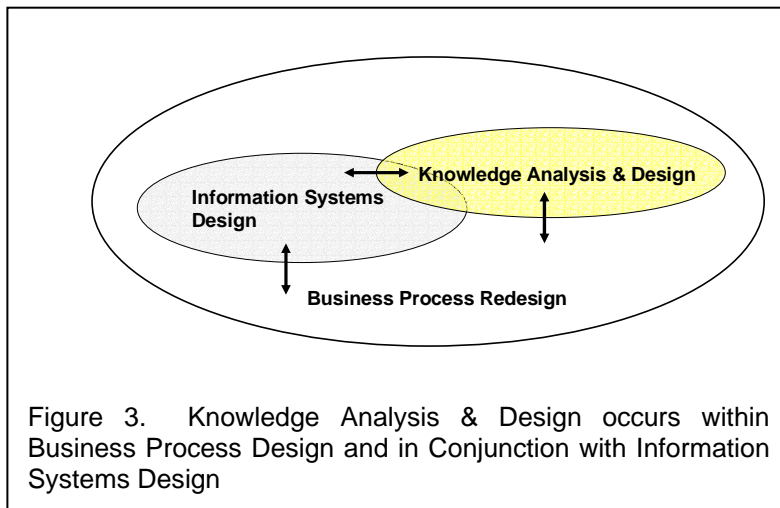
Knowledge Analysis & Design

Information Systems Design

Business Process Redesign

Figure 3. Knowledge Analysis & Design occurs within Business Process Design and in Conjunction with Information Systems Design